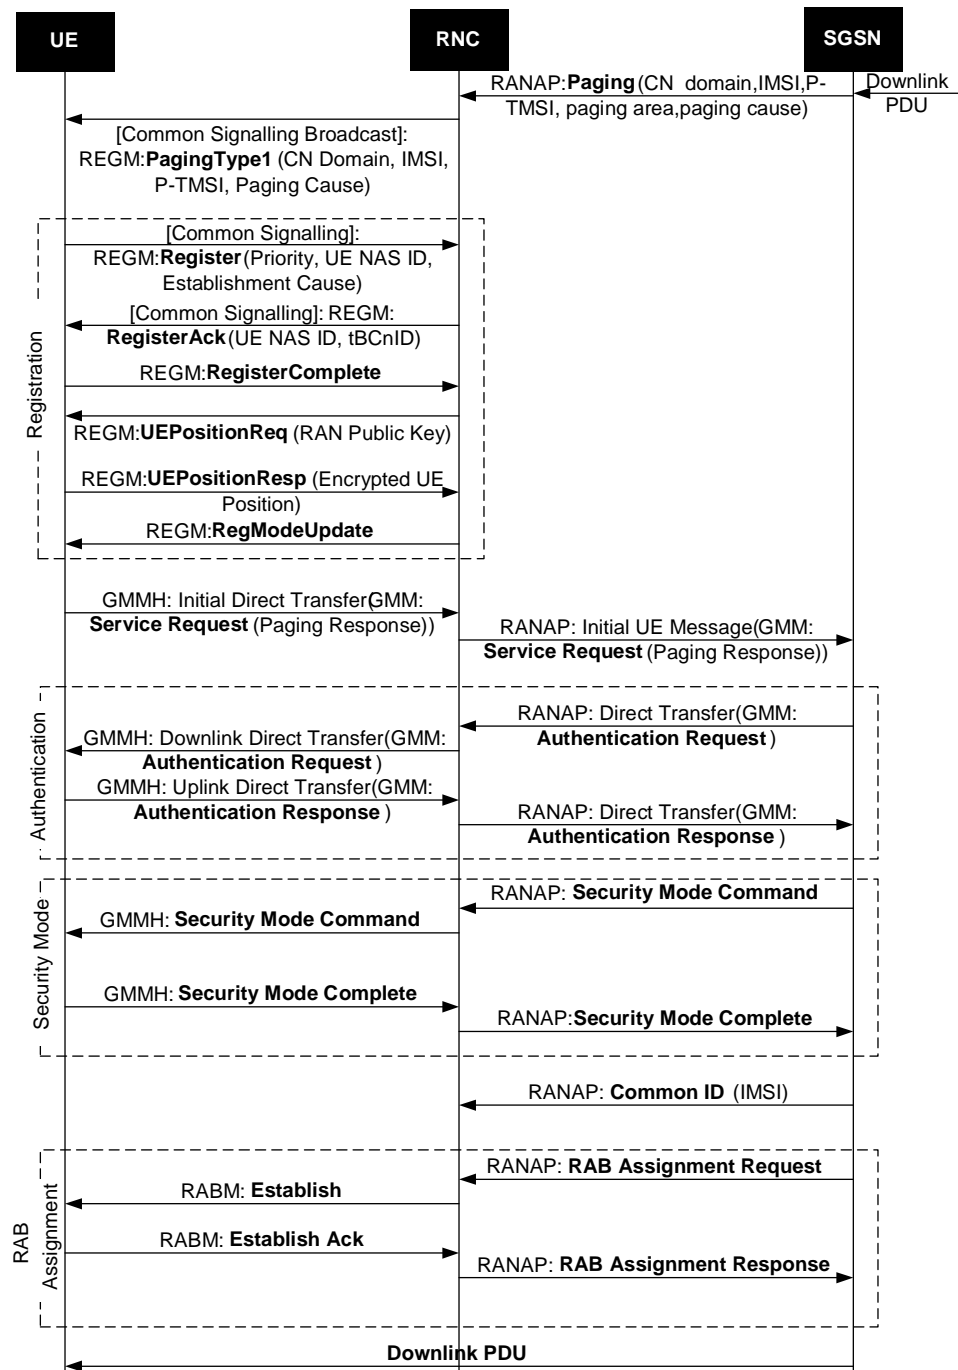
UE

RNC

SGSN

RANAP:Paging(CN domain,IMSI,P-TMSI, paging area,paging cause)

Downlink PDU

[Common Signalling Broadcast]: REGM:PagingType1 (CN Domain, IMSI, P-TMSI, Paging Cause)

Registration

[Common Signalling]: REGM:Register(Priority, UE NAS ID, Establishment Cause)

[Common Signalling]: REGM: RegisterAck(UE NAS ID, tBCnID)

REGM:RegisterComplete

REGM:UEPositionReq (RAN Public Key)

REGM:UEPositionResp (Encrypted UE Position)

REGM:RegModeUpdate

GMMH: Initial Direct Transfer(GMM: Service Request (Paging Response))

RANAP: Initial UE Message(GMM: Service Request (Paging Response))

Authentication

RANAP: Direct Transfer(GMM: Authentication Request)

GMMH: Downlink Direct Transfer(GMM: Authentication Request)

GMMH: Uplink Direct Transfer(GMM: Authentication Response)

RANAP: Direct Transfer(GMM: Authentication Response)

Security Mode

RANAP: Security Mode Command

GMMH: Security Mode Command

GMMH: Security Mode Complete

RANAP:Security Mode Complete

RANAP: Common ID (IMSI)

RAB Assignment

RANAP: RAB Assignment Request

RABM: Establish

RABM: Establish Ack

RANAP: RAB Assignment Response

Downlink PDU